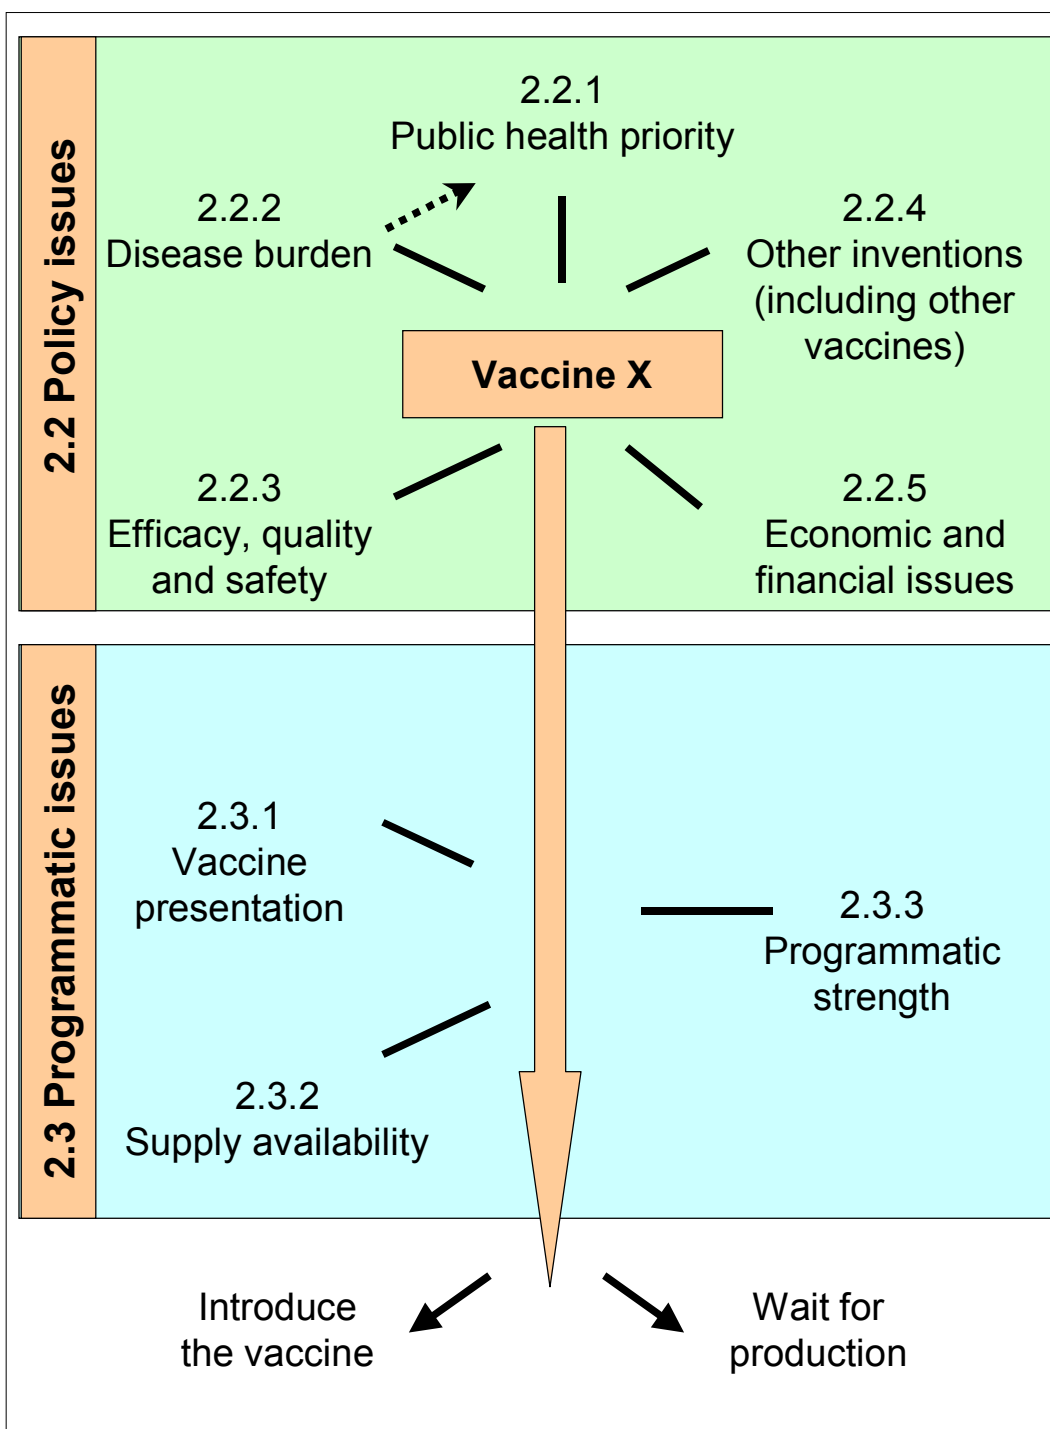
2.2 Policy issues

2.2.1
Public health priority

2.2.2
Disease burden

2.2.4
Other inventions (including other vaccines)

Vaccine X

2.2.3
Efficacy, quality and safety

2.2.5
Economic and financial issues

2.3 Programmatic issues

2.3.1
Vaccine presentation

2.3.3
Programmatic strength

2.3.2
Supply availability

Introduce the vaccine

Wait for production